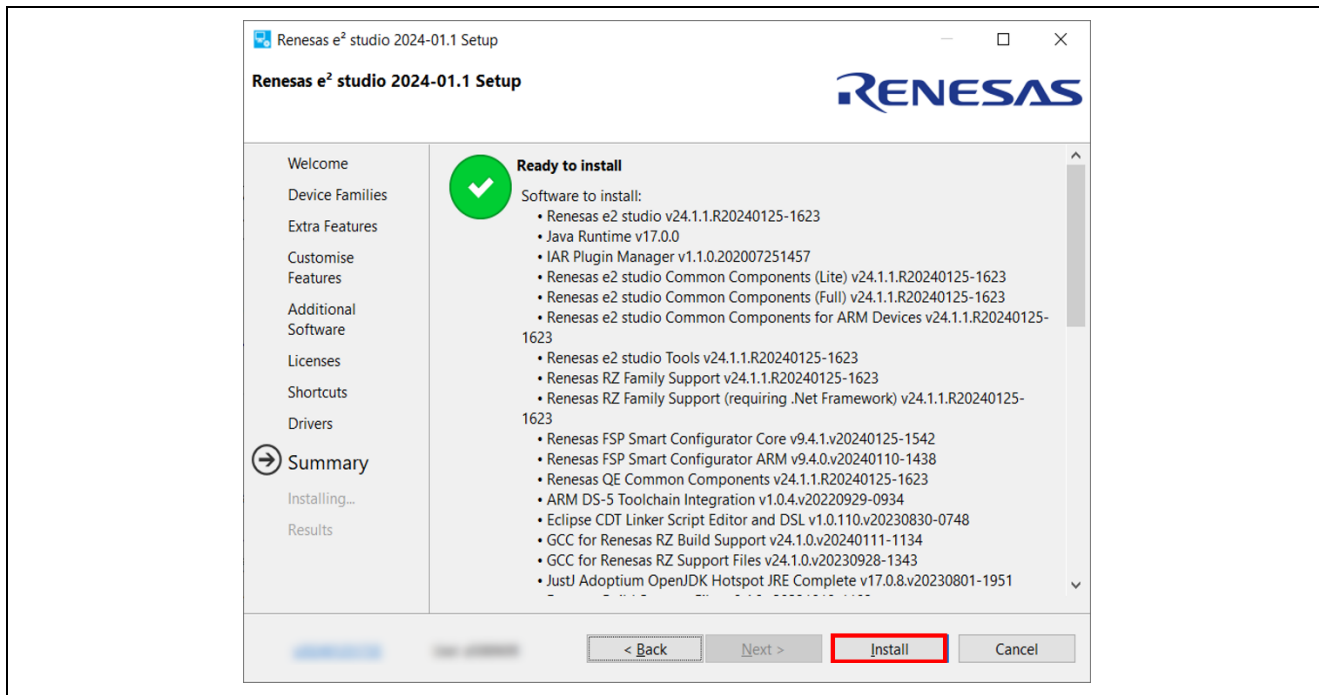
Renesas e² studio 2024-01.1 Setup

Renesas e² studio 2024-01.1 Setup

RENESAS

Welcome
Device Families
Extra Features
Customise Features
Additional Software
Licenses
Shortcuts
Drivers
Summary
Installing...
Results

Ready to install

Software to install:
• Renesas e2 studio v24.1.1.R20240125-1623
• Java Runtime v17.0.0
• IAR Plugin Manager v1.1.0.202007251457
• Renesas e2 studio Common Components (Lite) v24.1.1.R20240125-1623
• Renesas e2 studio Common Components (Full) v24.1.1.R20240125-1623
• Renesas e2 studio Common Components for ARM Devices v24.1.1.R20240125-1623
• Renesas e2 studio Tools v24.1.1.R20240125-1623
• Renesas RZ Family Support v24.1.1.R20240125-1623
• Renesas RZ Family Support (requiring .Net Framework) v24.1.1.R20240125-1623
• Renesas FSP Smart Configurator Core v9.4.1.v20240125-1542
• Renesas FSP Smart Configurator ARM v9.4.0.v20240110-1438
• Renesas QE Common Components v24.1.1.R20240125-1623
• ARM DS-5 Toolchain Integration v1.0.4.v20220929-0934
• Eclipse CDT Linker Script Editor and DSL v1.0.110.v20230830-0748
• GCC for Renesas RZ Build Support v24.1.0.v20240111-1134
• GCC for Renesas RZ Support Files v24.1.0.v20230928-1343
• JustJ Adoptium OpenJDK Hotspot JRE Complete v17.0.8.v20230801-1951
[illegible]

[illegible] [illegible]

< Back
Next >
Install
Cancel